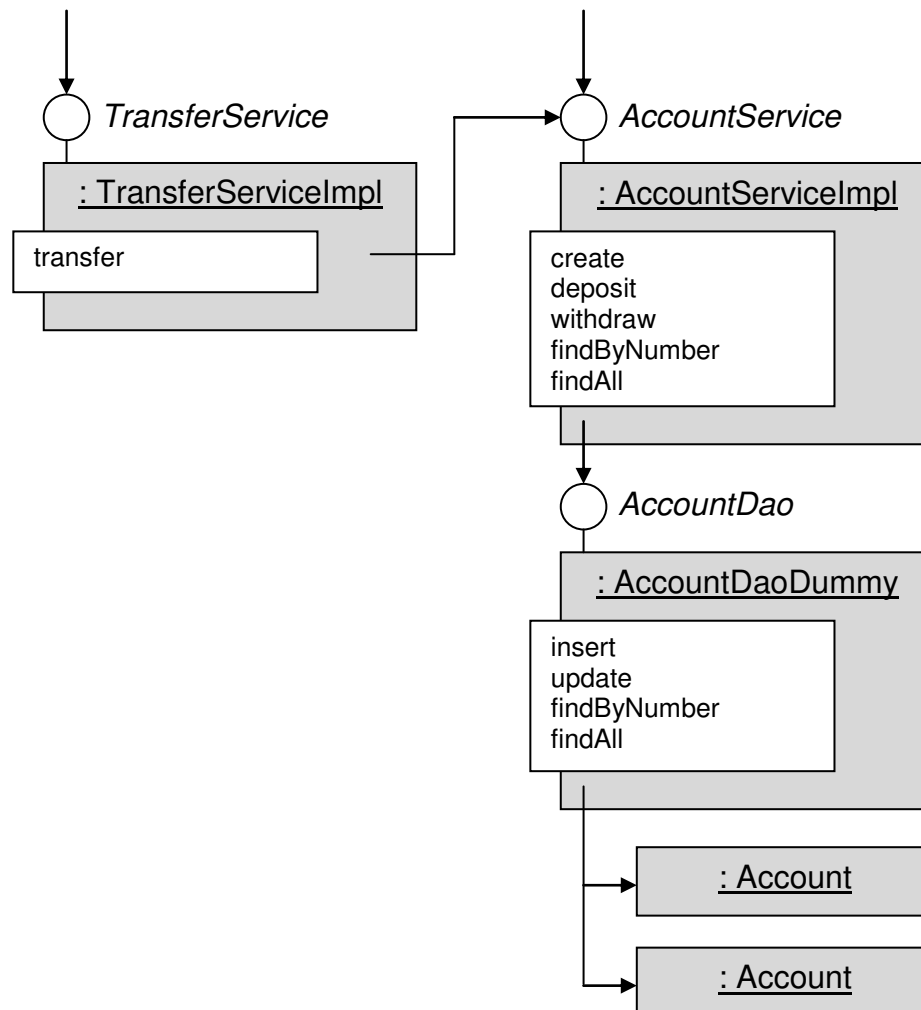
TransferService

: TransferServiceImpl

transfer

AccountService

: AccountServiceImpl

create
deposit
withdraw
findByNumber
findAll

AccountDao

: AccountDaoDummy

insert
update
findByNumber
findAll

: Account

: Account